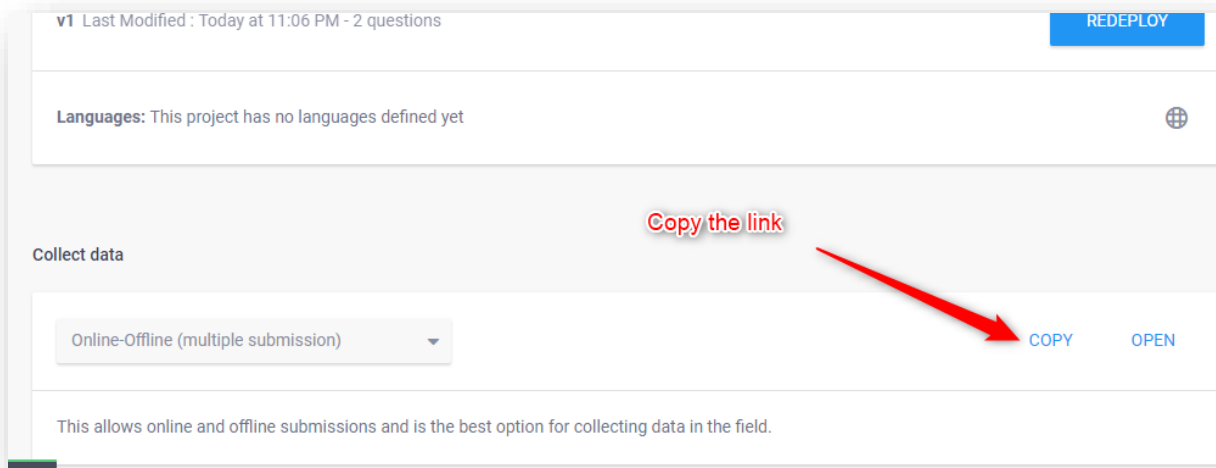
v1 Last Modified : Today at 11:06 PM - 2 questions

REDEPLOY

Languages: This project has no languages defined yet

Copy the link

Collect data

Online-Offline (multiple submission)

COPY

OPEN

This allows online and offline submissions and is the best option for collecting data in the field.